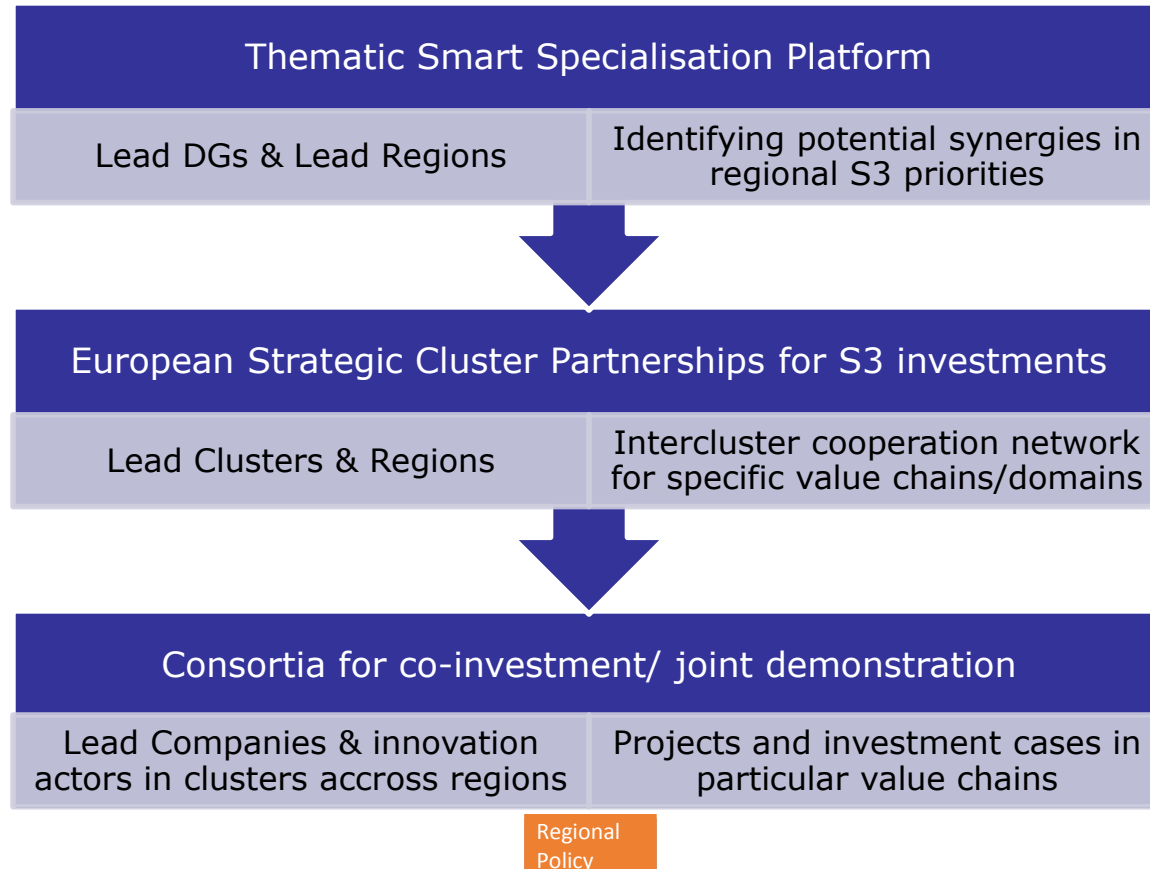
Thematic Smart Specialisation Platform

Lead DGs & Lead Regions

Identifying potential synergies in regional S3 priorities

European Strategic Cluster Partnerships for S3 investments

Lead Clusters & Regions

Intercluster cooperation network for specific value chains/domains

Consortia for co-investment/ joint demonstration

Lead Companies & innovation actors in clusters accross regions

Projects and investment cases in particular value chains

Regional Policy